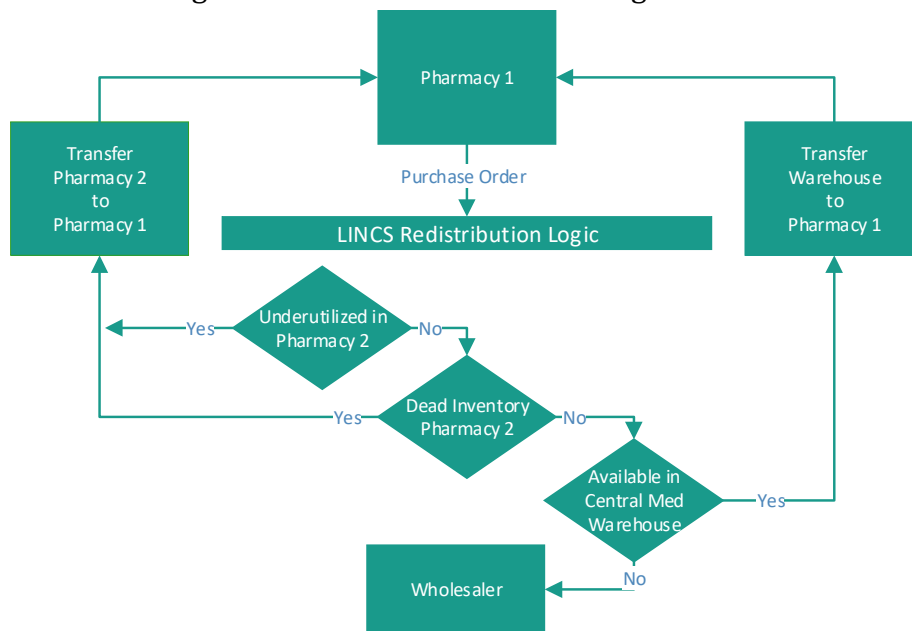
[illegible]

Pharmacy 1

Transfer Pharmacy 2 to Pharmacy 1

Purchase Order

Transfer Warehouse to Pharmacy 1

LINCS Redistribution Logic

Yes

Underutilized in Pharmacy 2

No

Yes

Dead Inventory Pharmacy 2

No

Available in Central Med Warehouse

Yes

Wholesaler

No